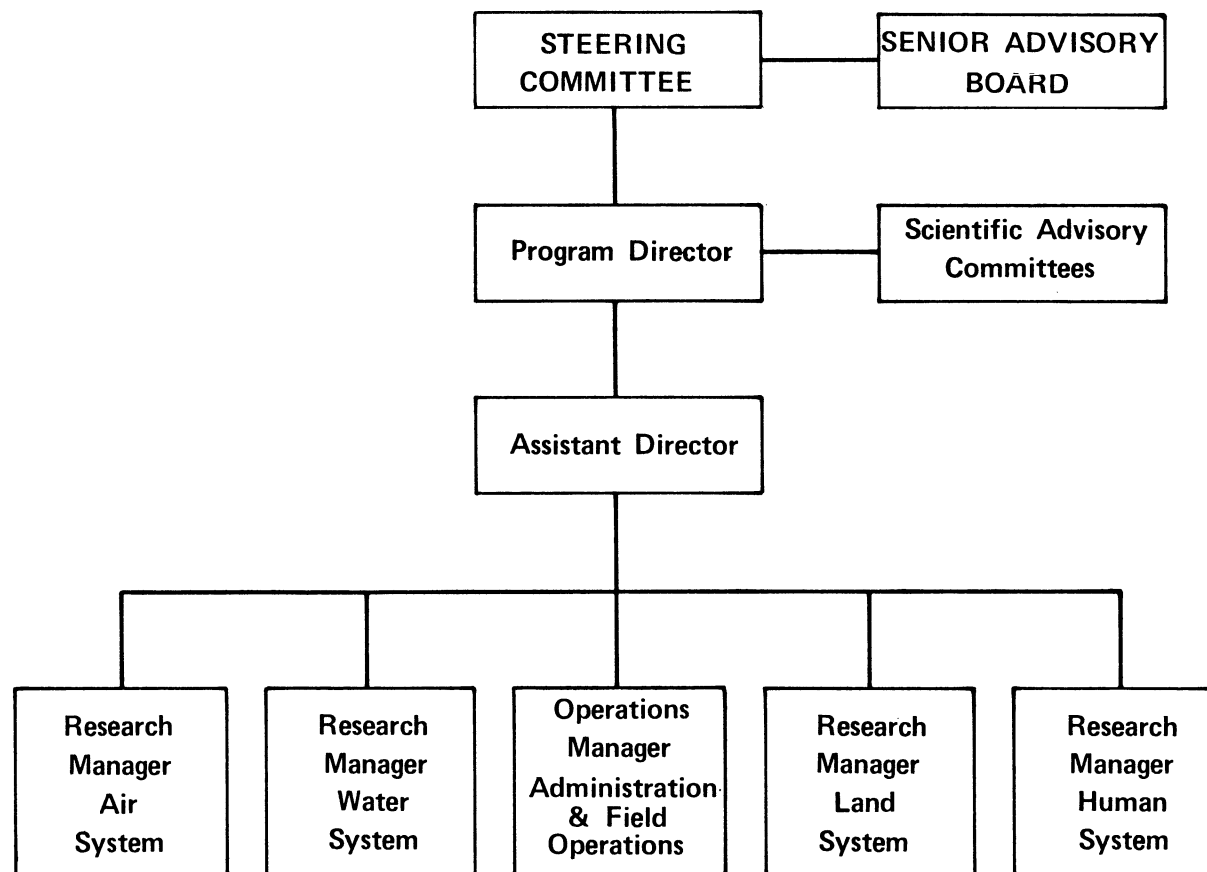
STEERING COMMITTEE

SENIOR ADVISORY BOARD

Program Director

Scientific Advisory Committees

Assistant Director

Research Manager Air System

Research Manager Water System

Operations Manager Administration & Field Operations

Research Manager Land System

Research Manager Human System